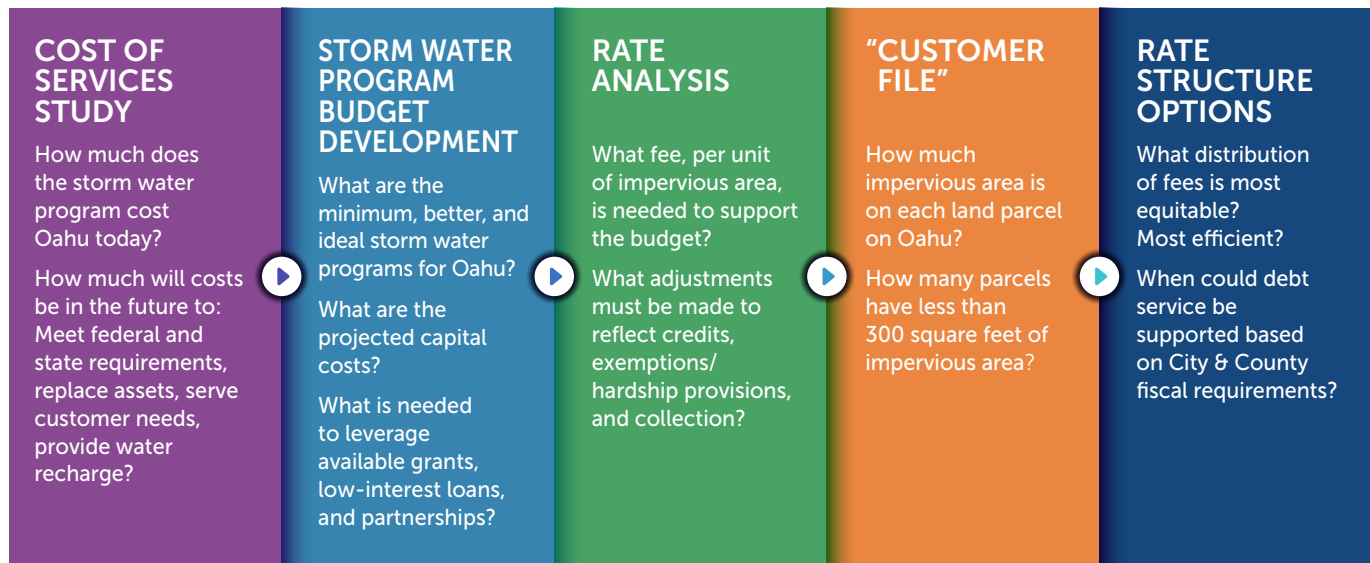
COST OF SERVICES STUDY

How much does the storm water program cost Oahu today?

How much will costs be in the future to: Meet federal and state requirements, replace assets, serve customer needs, provide water recharge?

STORM WATER PROGRAM BUDGET DEVELOPMENT

What are the minimum, better, and ideal storm water programs for Oahu?

What are the projected capital costs?

What is needed to leverage available grants, low-interest loans, and partnerships?

RATE ANALYSIS

What fee, per unit of impervious area, is needed to support the budget?

What adjustments must be made to reflect credits, exemptions/ hardship provisions, and collection?

"CUSTOMER FILE"

How much impervious area is on each land parcel on Oahu?

How many parcels have less than 300 square feet of impervious area?

RATE STRUCTURE OPTIONS

What distribution of fees is most equitable? Most efficient?

When could debt service be supported based on City & County fiscal requirements?